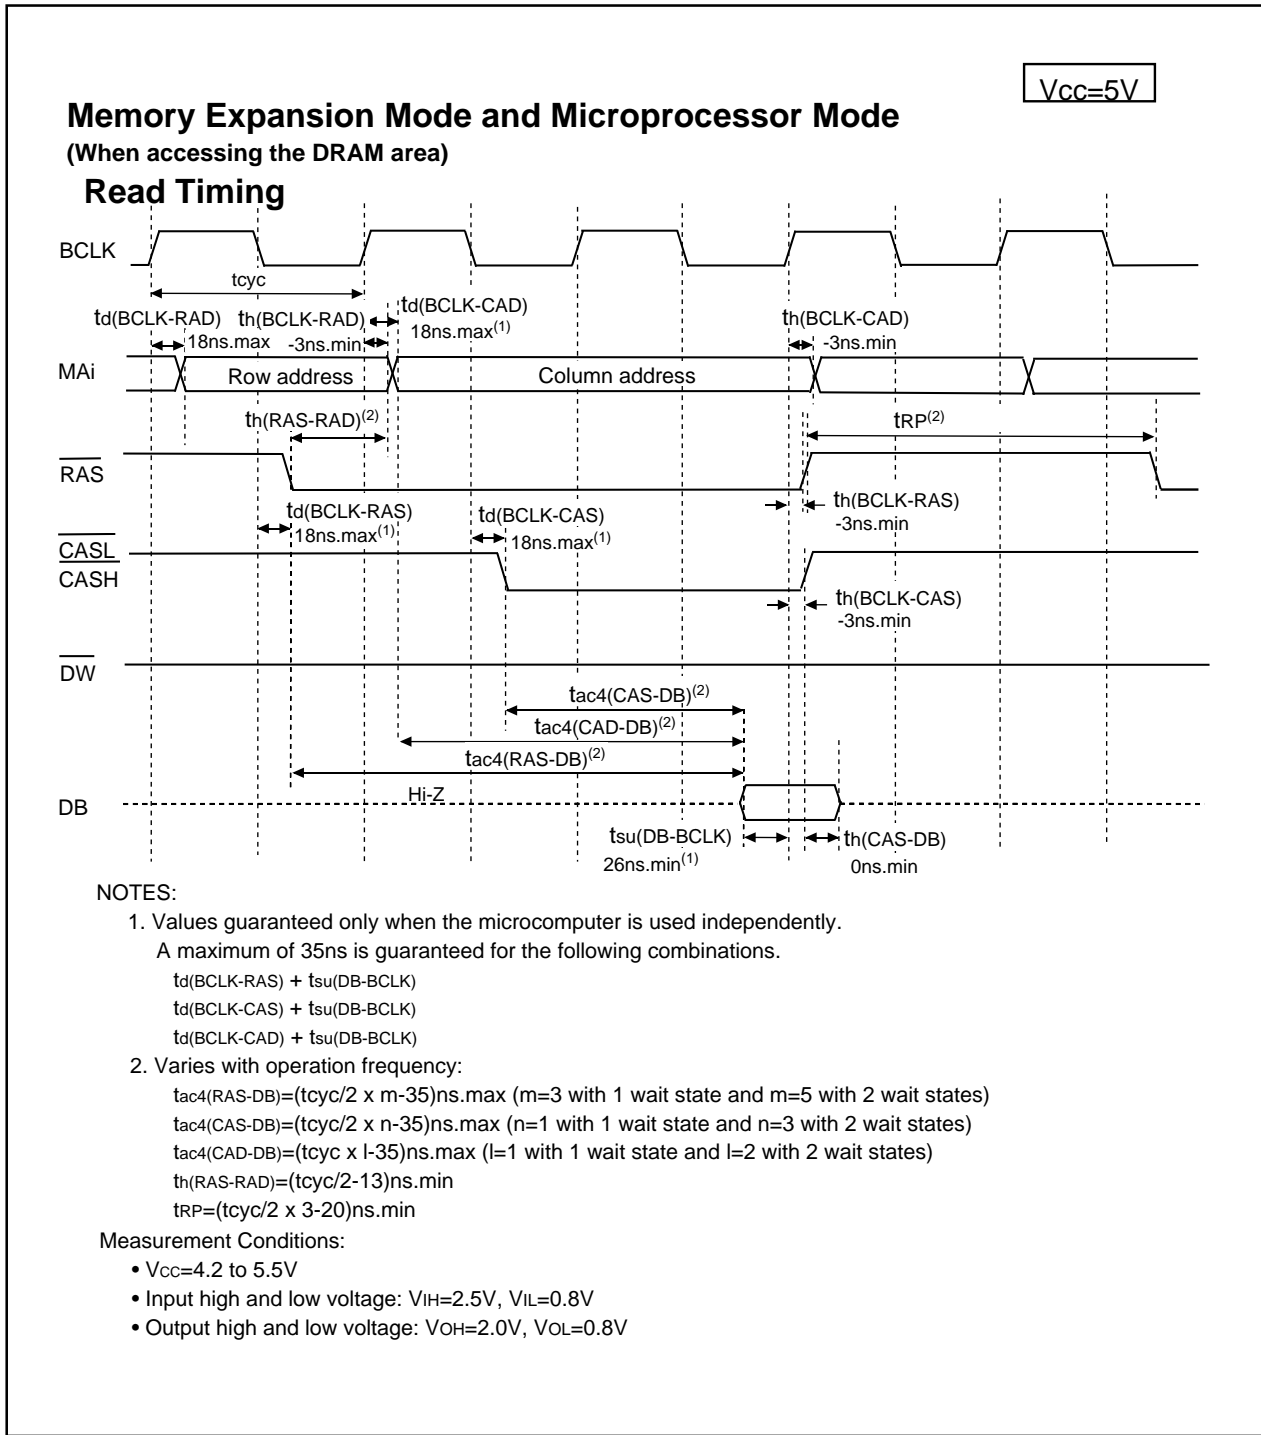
Vcc=5V

**Memory Expansion Mode and Microprocessor Mode**
(When accessing the DRAM area)

**Read Timing**

BCLK

tcyc

td(BCLK-RAD) 18ns.max

th(BCLK-RAD) -3ns.min

td(BCLK-CAD) 18ns.max$^{(1)}$

th(BCLK-CAD) -3ns.min

MAi

Row address

Column address

th(RAS-RAD)$^{(2)}$

tRP$^{(2)}$

$\overline{RAS}$

td(BCLK-RAS) 18ns.max$^{(1)}$

th(BCLK-RAS) -3ns.min

td(BCLK-CAS) 18ns.max$^{(1)}$

$\overline{CASL}$
$\overline{CASH}$

th(BCLK-CAS) -3ns.min

$\overline{DW}$

tac4(CAS-DB)$^{(2)}$

tac4(CAD-DB)$^{(2)}$

tac4(RAS-DB)$^{(2)}$

DB

Hi-Z

tsu(DB-BCLK) 26ns.min$^{(1)}$

th(CAS-DB) 0ns.min

NOTES:
1. Values guaranteed only when the microcomputer is used independently.
A maximum of 35ns is guaranteed for the following combinations.
td(BCLK-RAS) + tsu(DB-BCLK)
td(BCLK-CAS) + tsu(DB-BCLK)
td(BCLK-CAD) + tsu(DB-BCLK)
2. Varies with operation frequency:
tac4(RAS-DB)=(tcyc/2 x m-35)ns.max (m=3 with 1 wait state and m=5 with 2 wait states)
tac4(CAS-DB)=(tcyc/2 x n-35)ns.max (n=1 with 1 wait state and n=3 with 2 wait states)
tac4(CAD-DB)=(tcyc x l-35)ns.max (l=1 with 1 wait state and l=2 with 2 wait states)
th(RAS-RAD)=(tcyc/2-13)ns.min
tRP=(tcyc/2 x 3-20)ns.min

Measurement Conditions:
• Vcc=4.2 to 5.5V
• Input high and low voltage: VIH=2.5V, VIL=0.8V
• Output high and low voltage: VOH=2.0V, VOL=0.8V